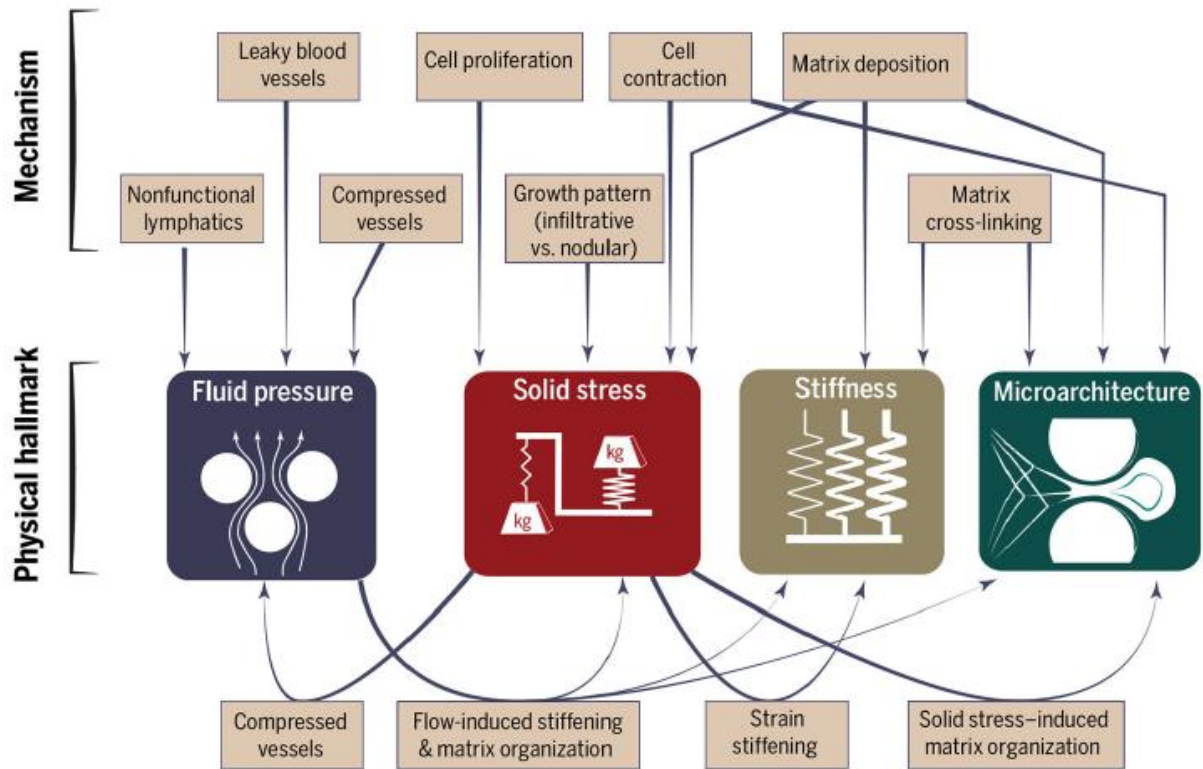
Mechanism

Leaky blood vessels

Cell proliferation

Cell contraction

Matrix deposition

Nonfunctional lymphatics

Compressed vessels

Growth pattern (infiltrative vs. nodular)

Matrix cross-linking

Physical hallmark

Fluid pressure

Solid stress

kg

kg

Stiffness

Microarchitecture

Compressed vessels

Flow-induced stiffening & matrix organization

Strain stiffening

Solid stress–induced matrix organization